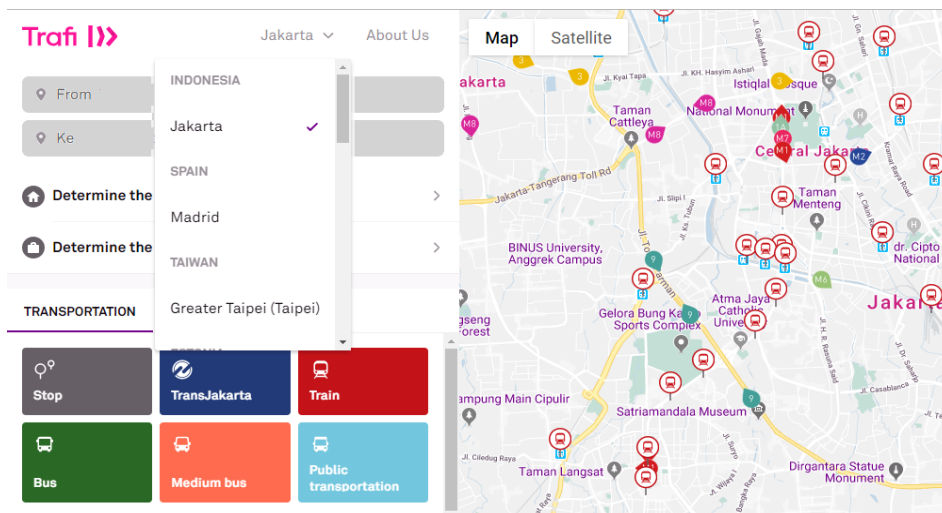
Trafi

Jakarta About Us

From

Ke

Determine the

Determine the

INDONESIA

Jakarta ✓

SPAIN

Madrid

TAIWAN

Greater Taipei (Taipei)

TRANSPORTATION

Stop

TransJakarta

Train

Bus

Medium bus

Public transportation

Map Satellite

Jakarta

Taman Cattleya

National Monument

Istiqlal Mosque

Central Jakarta

Jl. Kyai Tapa

Jl. KH. Hasyim Ashari

Jakarta-Tangerang Toll Rd

Taman Menteng

BINUS University, Anggrek Campus

Atma Jaya Catholic Univ

Gelora Bung Karno Sports Complex

Jakarta

dr. Cipto National

Satriamandala Museum

Kampung Main Cipulir

Taman Langsat

Dirgantara Statue Monument

Jl. Ciledug Raya

Jl. Tentara Pelajar

Jl. Jend. Sudirman

Jl. Slipi I

Jl. Tubun

Jl. Cikini Raya

Jl. Kramat Raya

Jl. Rasuna Said

Jl. Dr. Saharjo

Jl. Suryo

Jl. Wijaya I

Jl. Gajah Mada

Jl. Salemba Raya